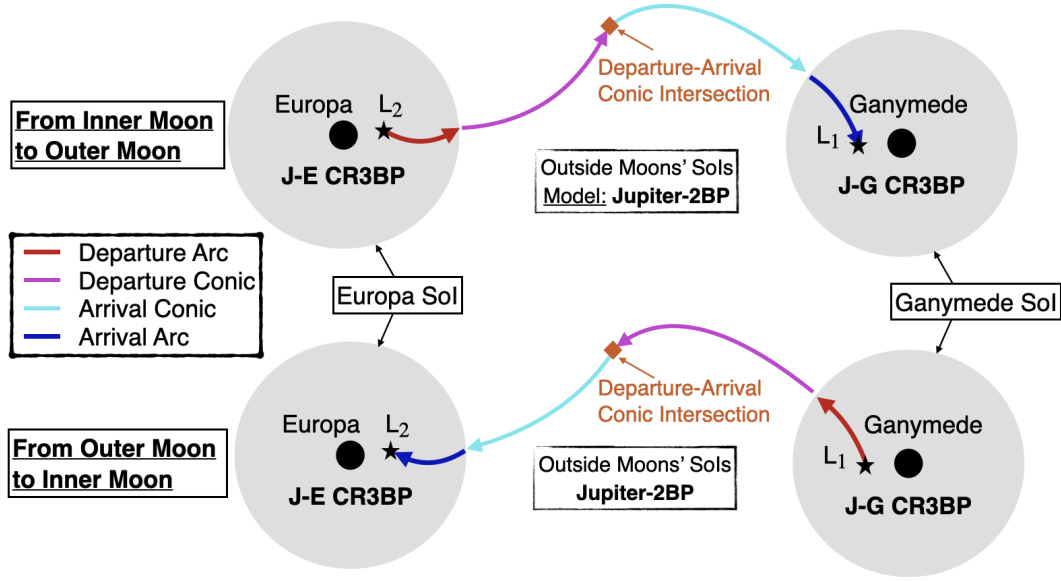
Departure-Arrival Conic Intersection

Europa $L_2$

From Inner Moon to Outer Moon

J-E CR3BP

Outside Moons' SoIs
Model: Jupiter-2BP

Ganymede
$L_1$
J-G CR3BP

Departure Arc
Departure Conic
Arrival Conic
Arrival Arc

Europa SoI

Ganymede SoI

Departure-Arrival Conic Intersection

Europa $L_2$

From Outer Moon to Inner Moon

J-E CR3BP

Outside Moons' SoIs
Jupiter-2BP

Ganymede
$L_1$
J-G CR3BP